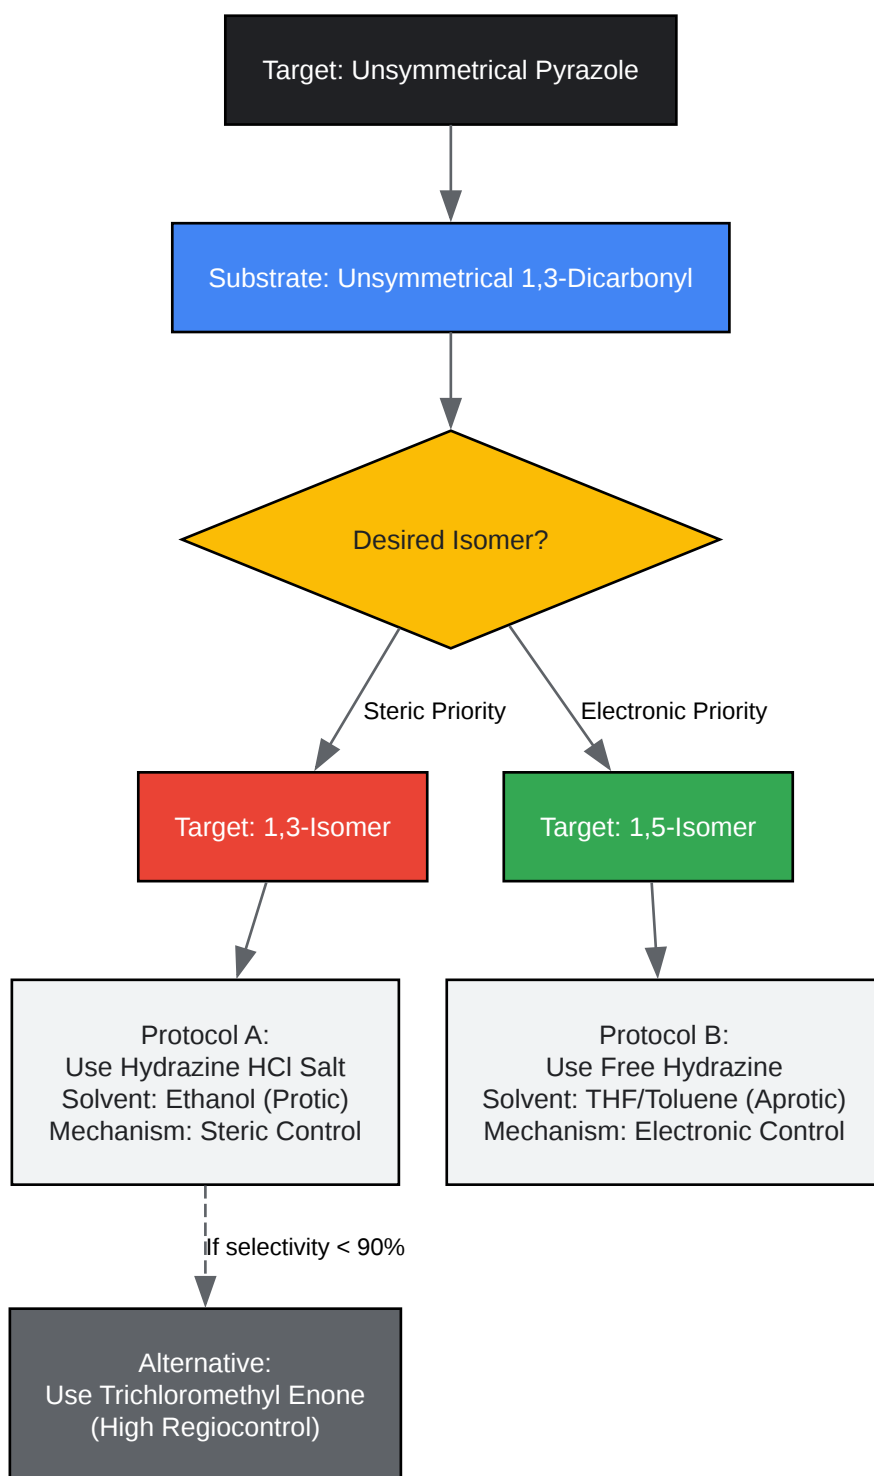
Target: Unsymmetrical Pyrazole

Substrate: Unsymmetrical 1,3-Dicarbonyl

Desired Isomer?

Steric Priority

Electronic Priority

Target: 1,3-Isomer

Target: 1,5-Isomer

Protocol A:
Use Hydrazine HCl Salt
Solvent: Ethanol (Protic)
Mechanism: Steric Control

Protocol B:
Use Free Hydrazine
Solvent: THF/Toluene (Aprotic)
Mechanism: Electronic Control

If selectivity < 90%

Alternative:
Use Trichloromethyl Enone
(High Regiocontrol)